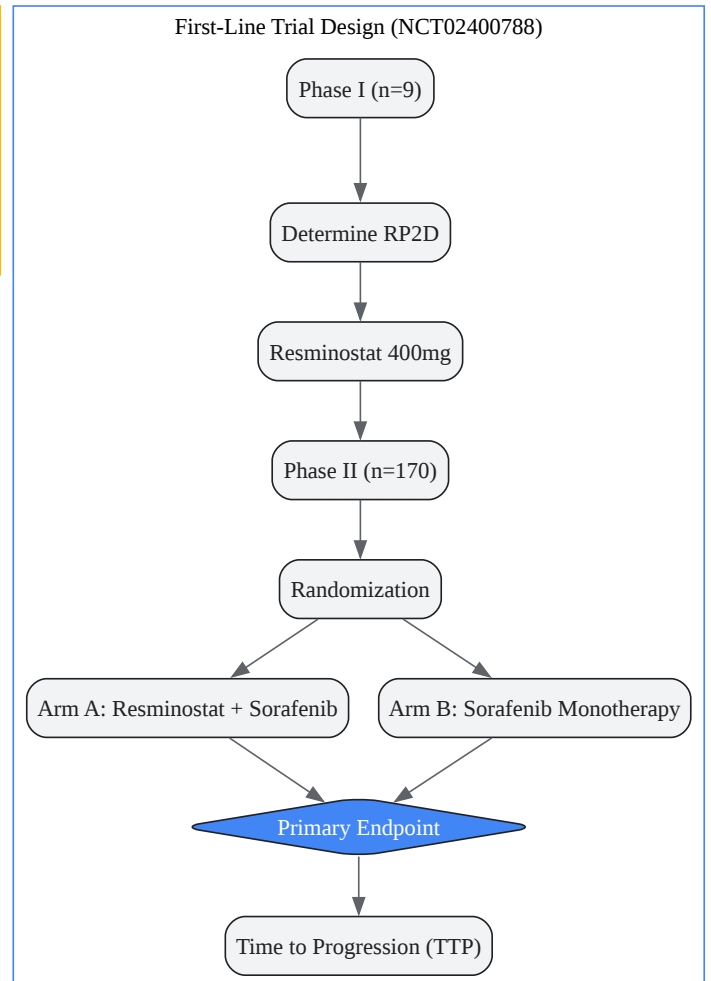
First-Line Trial Design (NCT02400788)

Phase I (n=9)

Determine RP2D

Resminostat 400mg

Phase II (n=170)

Randomization

Arm A: Resminostat + Sorafenib

Arm B: Sorafenib Monotherapy

Primary Endpoint

Time to Progression (TTP)